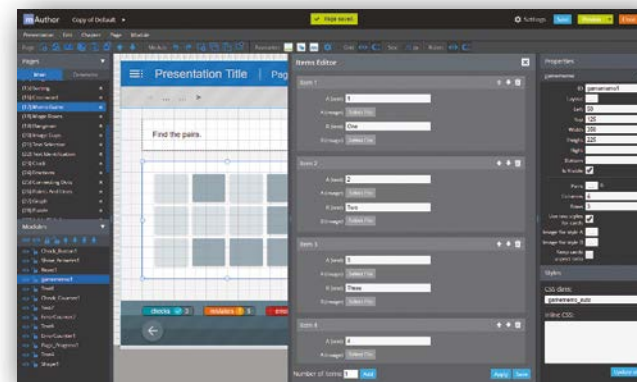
mAuthor Copy of Default

Page saved.

Settings Save Preview Exit

Presentation Edit Chapters Page Module

Pages

Main Commons

[1.1] Sorting
[1.2] Connection
[1.3] Memo Game
[1.4] Image Gaps
[1.5] Hangman
[1.6] Image Gaps
[2.1] Table Selection
[2.2] Text Identification
[2.3] Crossword
[2.4] Ordering
[2.5] Connecting Dots
[2.6] Points And Lines
[2.7] Graph
[2.8] Puzzle

Modules

Check_Button1
Show_Answers1
Reset1
gamememo1
Text1
Check_Counter1
Text2
Error_Counter1
Text3
ErrorCounter1
Page_Progress1
Text4
Shape1

Presentation Title | Pag

Find the pairs.

checks 0 mistakes 0 errors

Items Editor

Item 1
A (text) 1
A (image) Select File
B (text) One
B (image) Select File

Item 2
A (text) 2
A (image) Select File
B (text) Two
B (image) Select File

Item 3
A (text) 3
A (image) Select File
B (text) Three
B (image) Select File

Item 4
A (text) 4
A (image) Select File

Number of items 4 Add

Apply Save

Properties

gamememo

ID gamememo1
Layout
Left 30
Top 120
Width 200
Height 320
Right
Bottom
Is Visible

Pairs
Columns 4
Items
Use two styles for cards
Image for style A
Image for style B
Keep cards aspect ratio

Styles

CSS class:
gamememo_auto

Inline CSS: